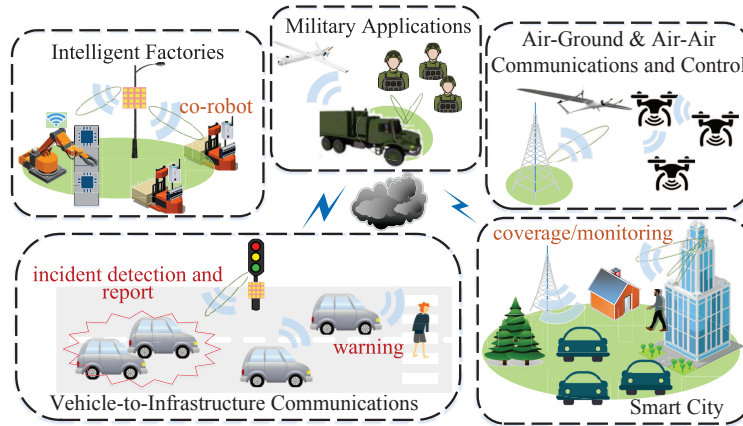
Military Applications

Intelligent Factories

co-robot

Air-Ground & Air-Air Communications and Control

coverage/monitoring

incident detection and report

warning

Vehicle-to-Infrastructure Communications

Smart City